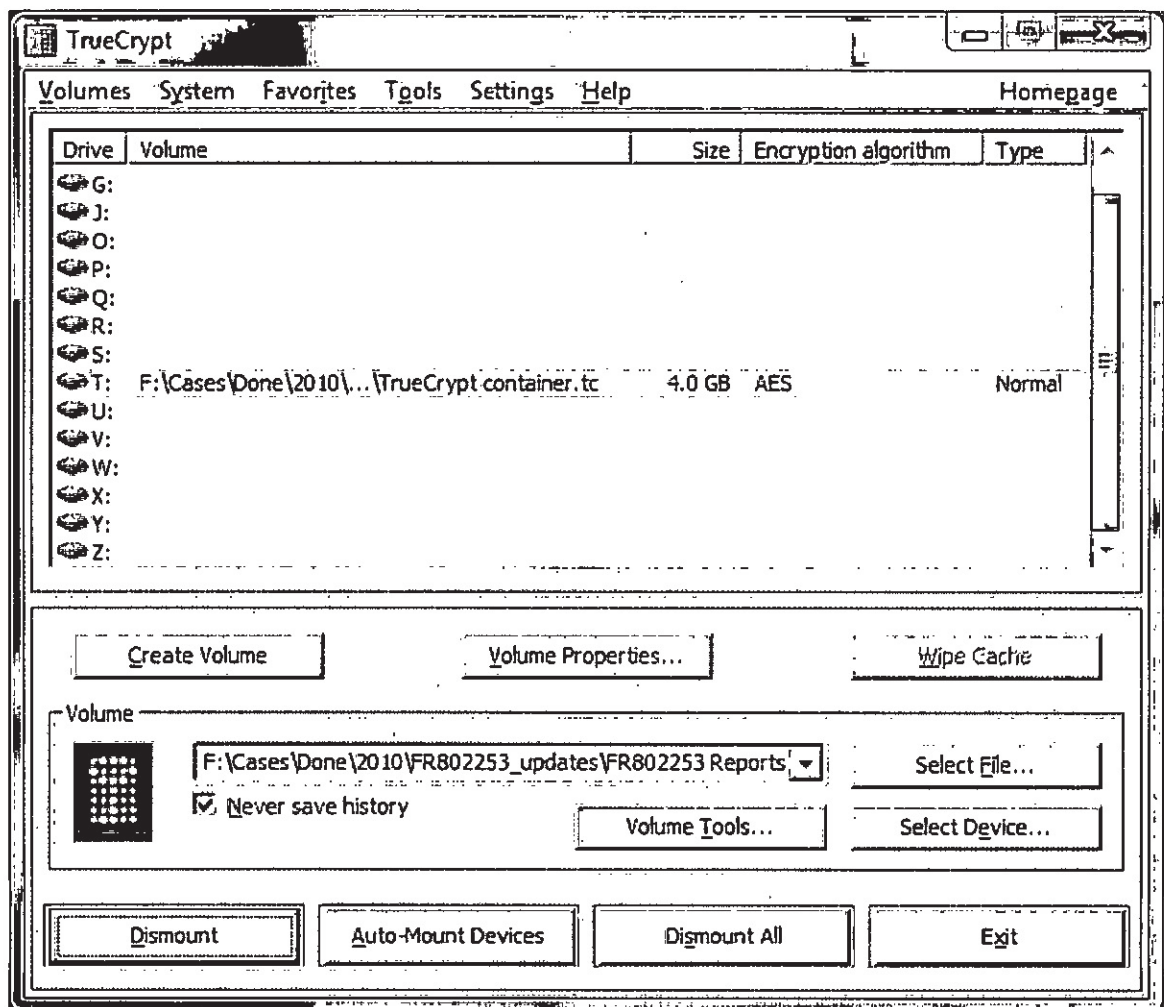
TrueCrypt

Volumes System Favorites Tools Settings Help Homepage

| Drive | Volume | Size | Encryption algorithm | Type |
|---|---|---|---|---|
| G: | | | | |
| J: | | | | |
| O: | | | | |
| P: | | | | |
| Q: | | | | |
| R: | | | | |
| S: | | | | |
| T: | F:\Cases\Done\2010\...\TrueCrypt container.tc | 4.0 GB | AES | Normal |
| U: | | | | |
| V: | | | | |
| W: | | | | |
| X: | | | | |
| Y: | | | | |
| Z: | | | | |

Create Volume
Volume Properties...
Wipe Cache

Volume
F:\Cases\Done\2010\FR802253_updates\FR802253 Reports
Select File...
Never save history
Volume Tools...
Select Device...

Dismount
Auto-Mount Devices
Dismount All
Exit